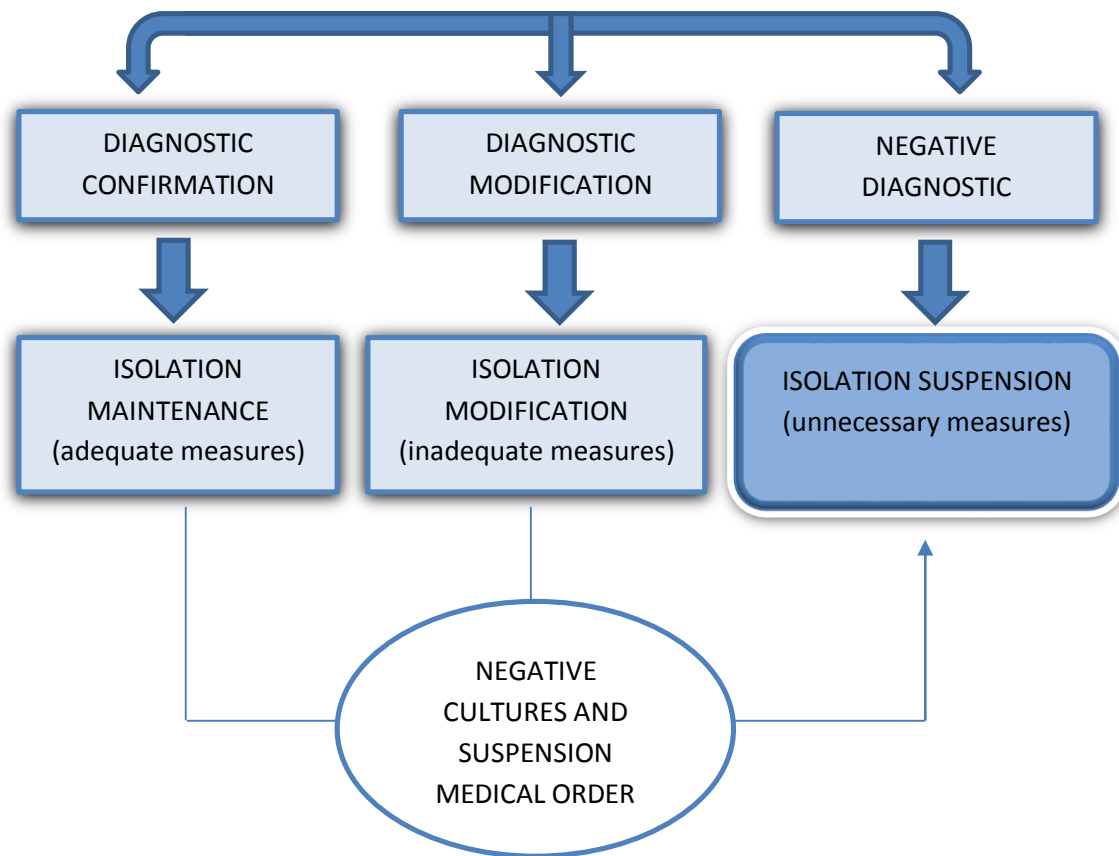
DIAGNOSTIC CONFIRMATION

DIAGNOSTIC MODIFICATION

NEGATIVE DIAGNOSTIC

ISOLATION MAINTENANCE (adequate measures)

ISOLATION MODIFICATION (inadequate measures)

ISOLATION SUSPENSION (unnecessary measures)

NEGATIVE CULTURES AND SUSPENSION MEDICAL ORDER